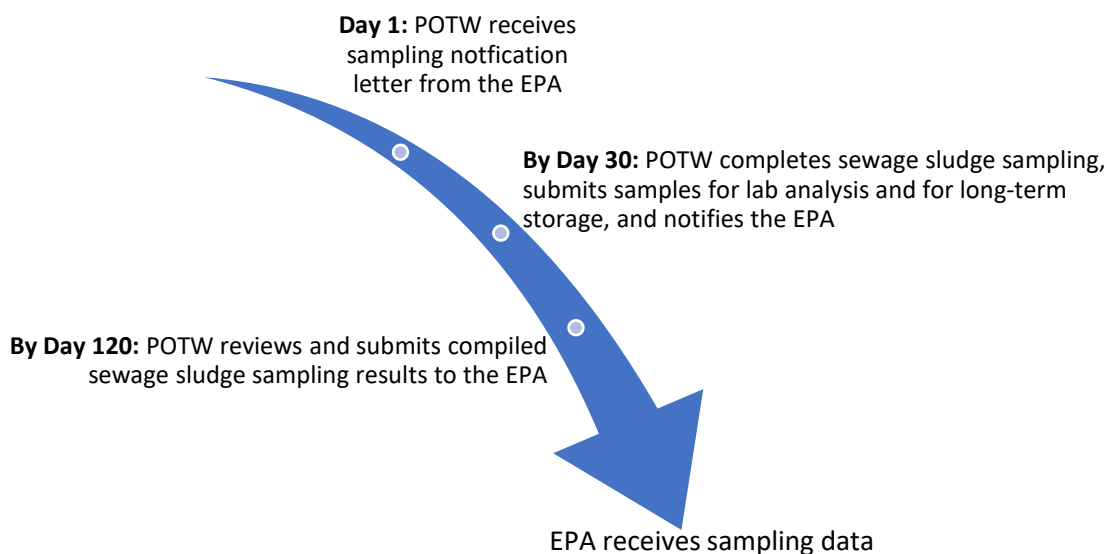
**Day 1:** POTW receives sampling notfication letter from the EPA

**By Day 30:** POTW completes sewage sludge sampling, submits samples for lab analysis and for long-term storage, and notifies the EPA

**By Day 120:** POTW reviews and submits compiled sewage sludge sampling results to the EPA

EPA receives sampling data